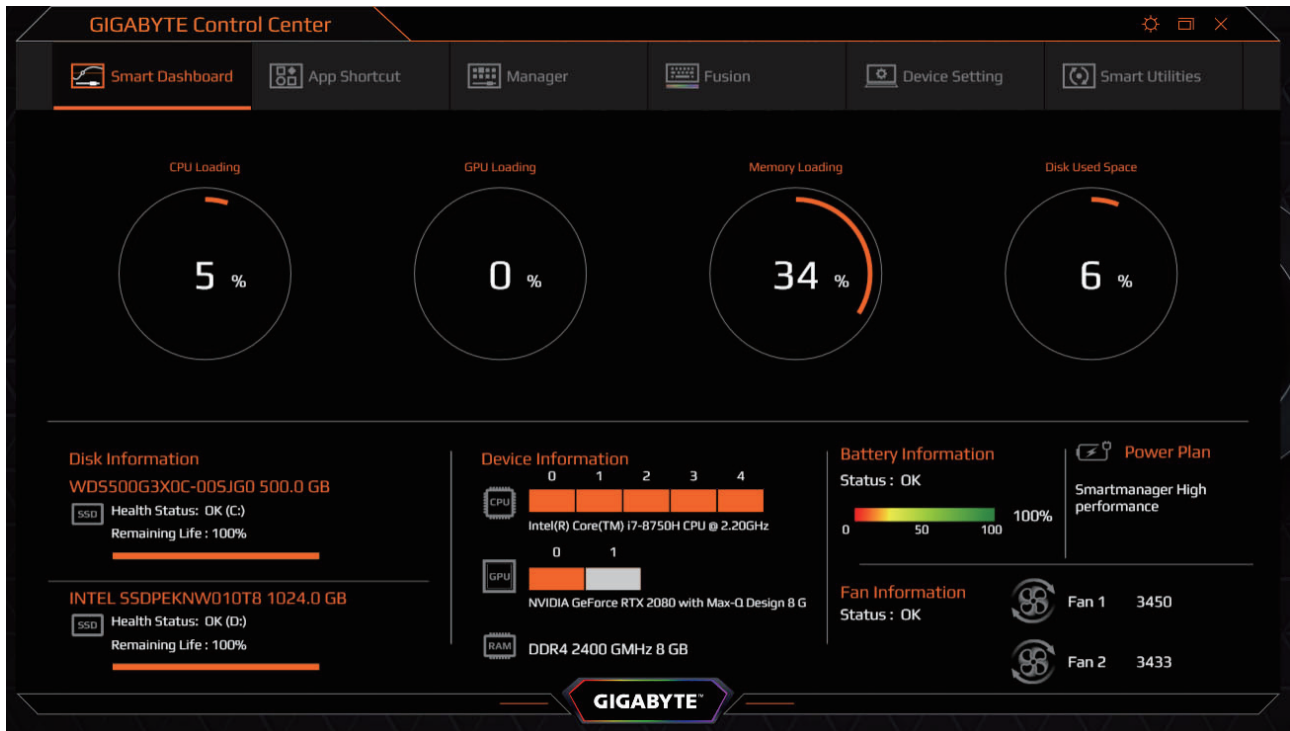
GIGABYTE Control Center

Smart Dashboard
App Shortcut
Manager
Fusion
Device Setting
Smart Utilities

CPU Loading
5 %

GPU Loading
0 %

Memory Loading
34 %

Disk Used Space
6 %

Disk Information
WDS500G3X0C-00SJG0 500.0 GB
SSD
Health Status: OK (C:)
Remaining Life : 100%

INTEL SSDPEKNW010T8 1024.0 GB
SSD
Health Status: OK (D:)
Remaining Life : 100%

Device Information
0 1 2 3 4
CPU
Intel(R) Core(TM) i7-8750H CPU @ 2.20GHz
0 1
GPU
NVIDIA GeForce RTX 2080 with Max-Q Design 8 G
RAM
DDR4 2400 GMHz 8 GB

Battery Information
Status : OK
0 50 100
100%

Power Plan
Smartmanager High performance

Fan Information
Status : OK
Fan 1 3450
Fan 2 3433

GIGABYTE™